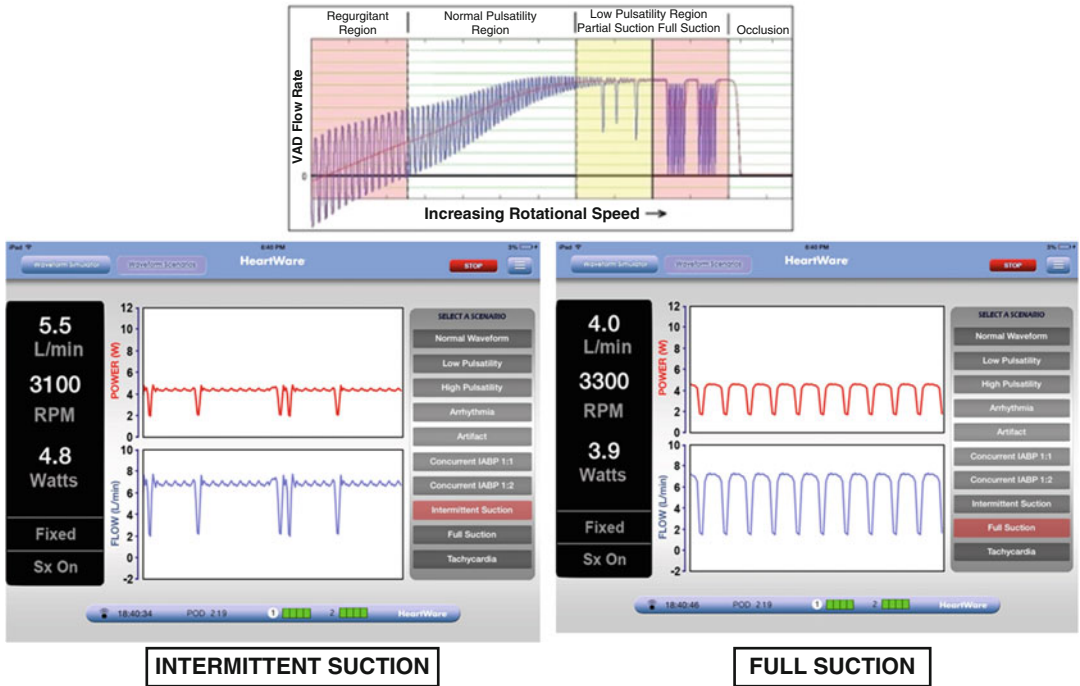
Regurgitant Region

Normal Pulsatility Region

Low Pulsatility Region
Partial Suction Full Suction

Occlusion

VAD Flow Rate

0

Increasing Rotational Speed →

iPad

6:40 PM

Waveform Simulator

Waveform Scenarios

HeartWare

STOP

5.5
L/min

3100
RPM

4.8
Watts

Fixed

Sx On

12
10
8
6
4
2
0

POWER (W)

10
8
6
4
2
0
-2

FLOW (L/min)

SELECT A SCENARIO

Normal Waveform

Low Pulsatility

High Pulsatility

Arrhythmia

Artifact

Concurrent IABP 1:1

Concurrent IABP 1:2

Intermittent Suction

Full Suction

Tachycardia

18:40:34

POD 2:19

1

2

HeartWare

iPad

6:40 PM

Waveform Simulator

Waveform Scenarios

HeartWare

STOP

4.0
L/min

3300
RPM

3.9
Watts

Fixed

Sx On

12
10
8
6
4
2
0

POWER (W)

10
8
6
4
2
0
-2

FLOW (L/min)

SELECT A SCENARIO

Normal Waveform

Low Pulsatility

High Pulsatility

Arrhythmia

Artifact

Concurrent IABP 1:1

Concurrent IABP 1:2

Intermittent Suction

Full Suction

Tachycardia

18:40:46

POD 2:19

1

2

HeartWare

INTERMITTENT SUCTION

FULL SUCTION